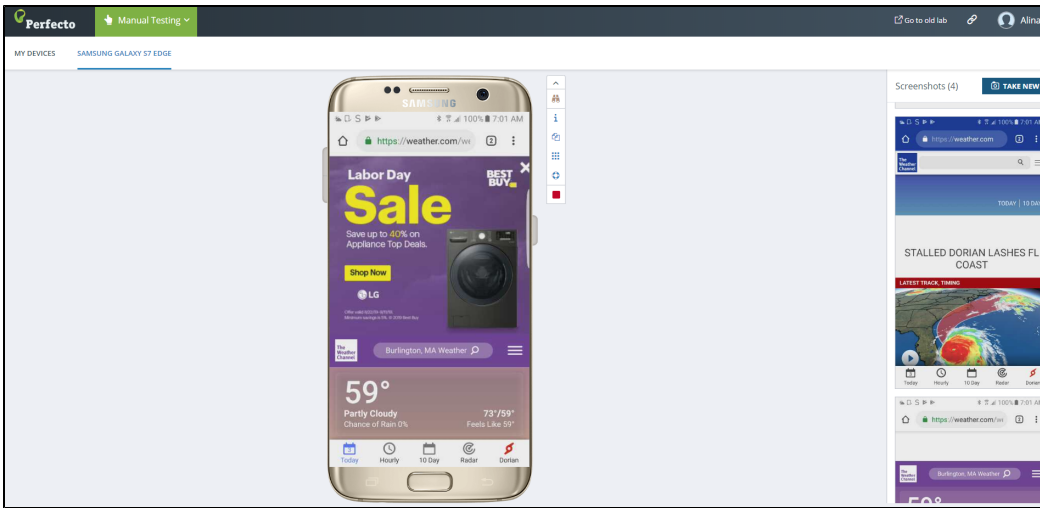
Perfecto
Manual Testing
Go to old lab
Alina
MY DEVICES
SAMSUNG GALAXY S7 EDGE

SAMSUNG
100% 7:01 AM
https://weather.com/w
2
Labor Day
Sale
BEST BUY
Save up to 40% on Appliance Top Deals.
Shop Now
LG
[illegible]
The Weather Channel
Burlington, MA Weather
59°
Partly Cloudy
Chance of Rain 0%
73°/59°
Feels Like 59°
Today
Hourly
10 Day
Radar
Dorian

Screenshots (4)
TAKE NEW
100% 7:01 A
https://weather.com
The Weather Channel
TODAY | 10 DAY
STALLED DORIAN LASHES FL COAST
LATEST TRACK, TIMING
Today
Hourly
10 Day
Radar
Dorian
100% 7:01 A
https://weather.com/we
The Weather Channel
Burlington, MA Weather
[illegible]